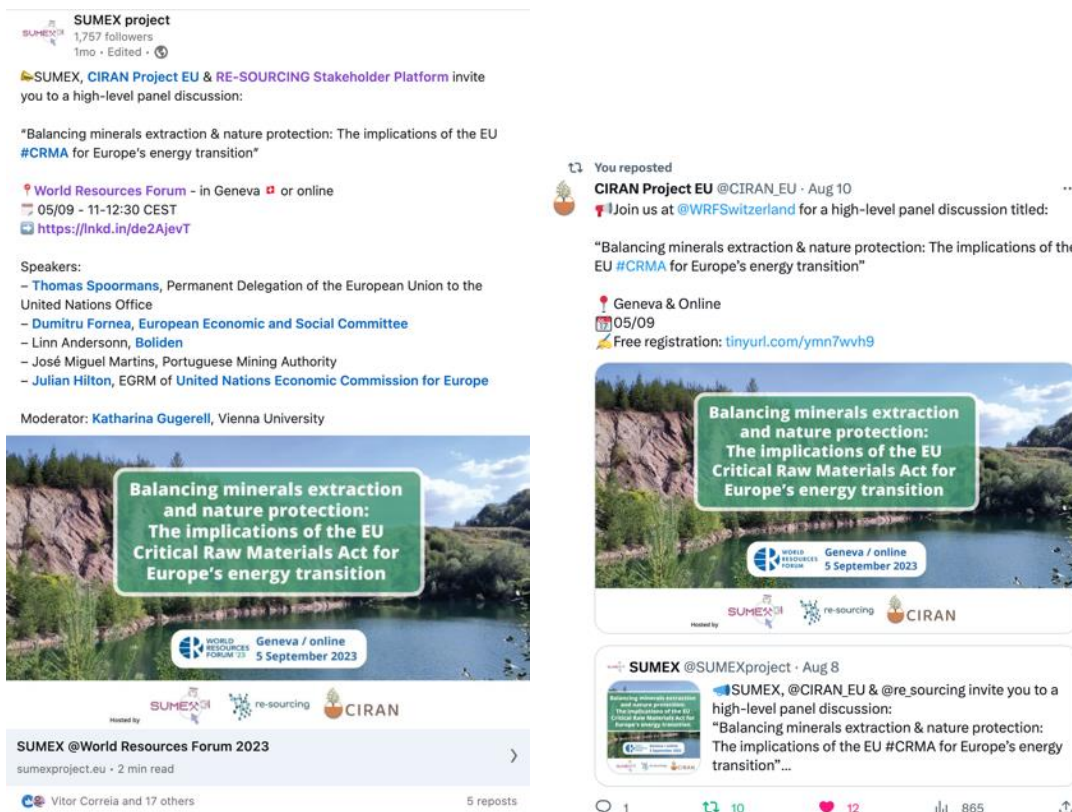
SUMEX project
1,757 followers
1mo • Edited •

SUMEX, CIRAN Project EU & RE-SOURCING Stakeholder Platform invite you to a high-level panel discussion:

"Balancing minerals extraction & nature protection: The implications of the EU #CRMA for Europe's energy transition"

World Resources Forum - in Geneva or online
05/09 - 11-12:30 CEST
https://lnkd.in/de2AjevT

Speakers:
– Thomas Spoormans, Permanent Delegation of the European Union to the United Nations Office
– Dumitru Fornea, European Economic and Social Committee
– Linn Andersonn, Boliden
– José Miguel Martins, Portuguese Mining Authority
– Julian Hilton, EGRM of United Nations Economic Commission for Europe

Moderator: Katharina Gugerell, Vienna University

Balancing minerals extraction and nature protection: The implications of the EU Critical Raw Materials Act for Europe's energy transition

WORLD RESOURCES FORUM '23 Geneva / online 5 September 2023

Hosted by SUMEX re-sourcing CIRAN

SUMEX @World Resources Forum 2023
sumexproject.eu • 2 min read

Vitor Correia and 17 others
5 reposts

You reposted
CIRAN Project EU @CIRAN_EU · Aug 10
Join us at @WRFSwitzerland for a high-level panel discussion titled:

"Balancing minerals extraction & nature protection: The implications of the EU #CRMA for Europe's energy transition"

Geneva & Online
05/09
Free registration: tinyurl.com/ymn7wvh9

Balancing minerals extraction and nature protection: The implications of the EU Critical Raw Materials Act for Europe's energy transition

WORLD RESOURCES FORUM Geneva / online 5 September 2023

Hosted by SUMEX re-sourcing CIRAN

SUMEX @SUMEXproject · Aug 8
SUMEX, @CIRAN_EU & @re_sourcing invite you to a high-level panel discussion:
"Balancing minerals extraction & nature protection: The implications of the EU #CRMA for Europe's energy transition"...

1 10 12 865